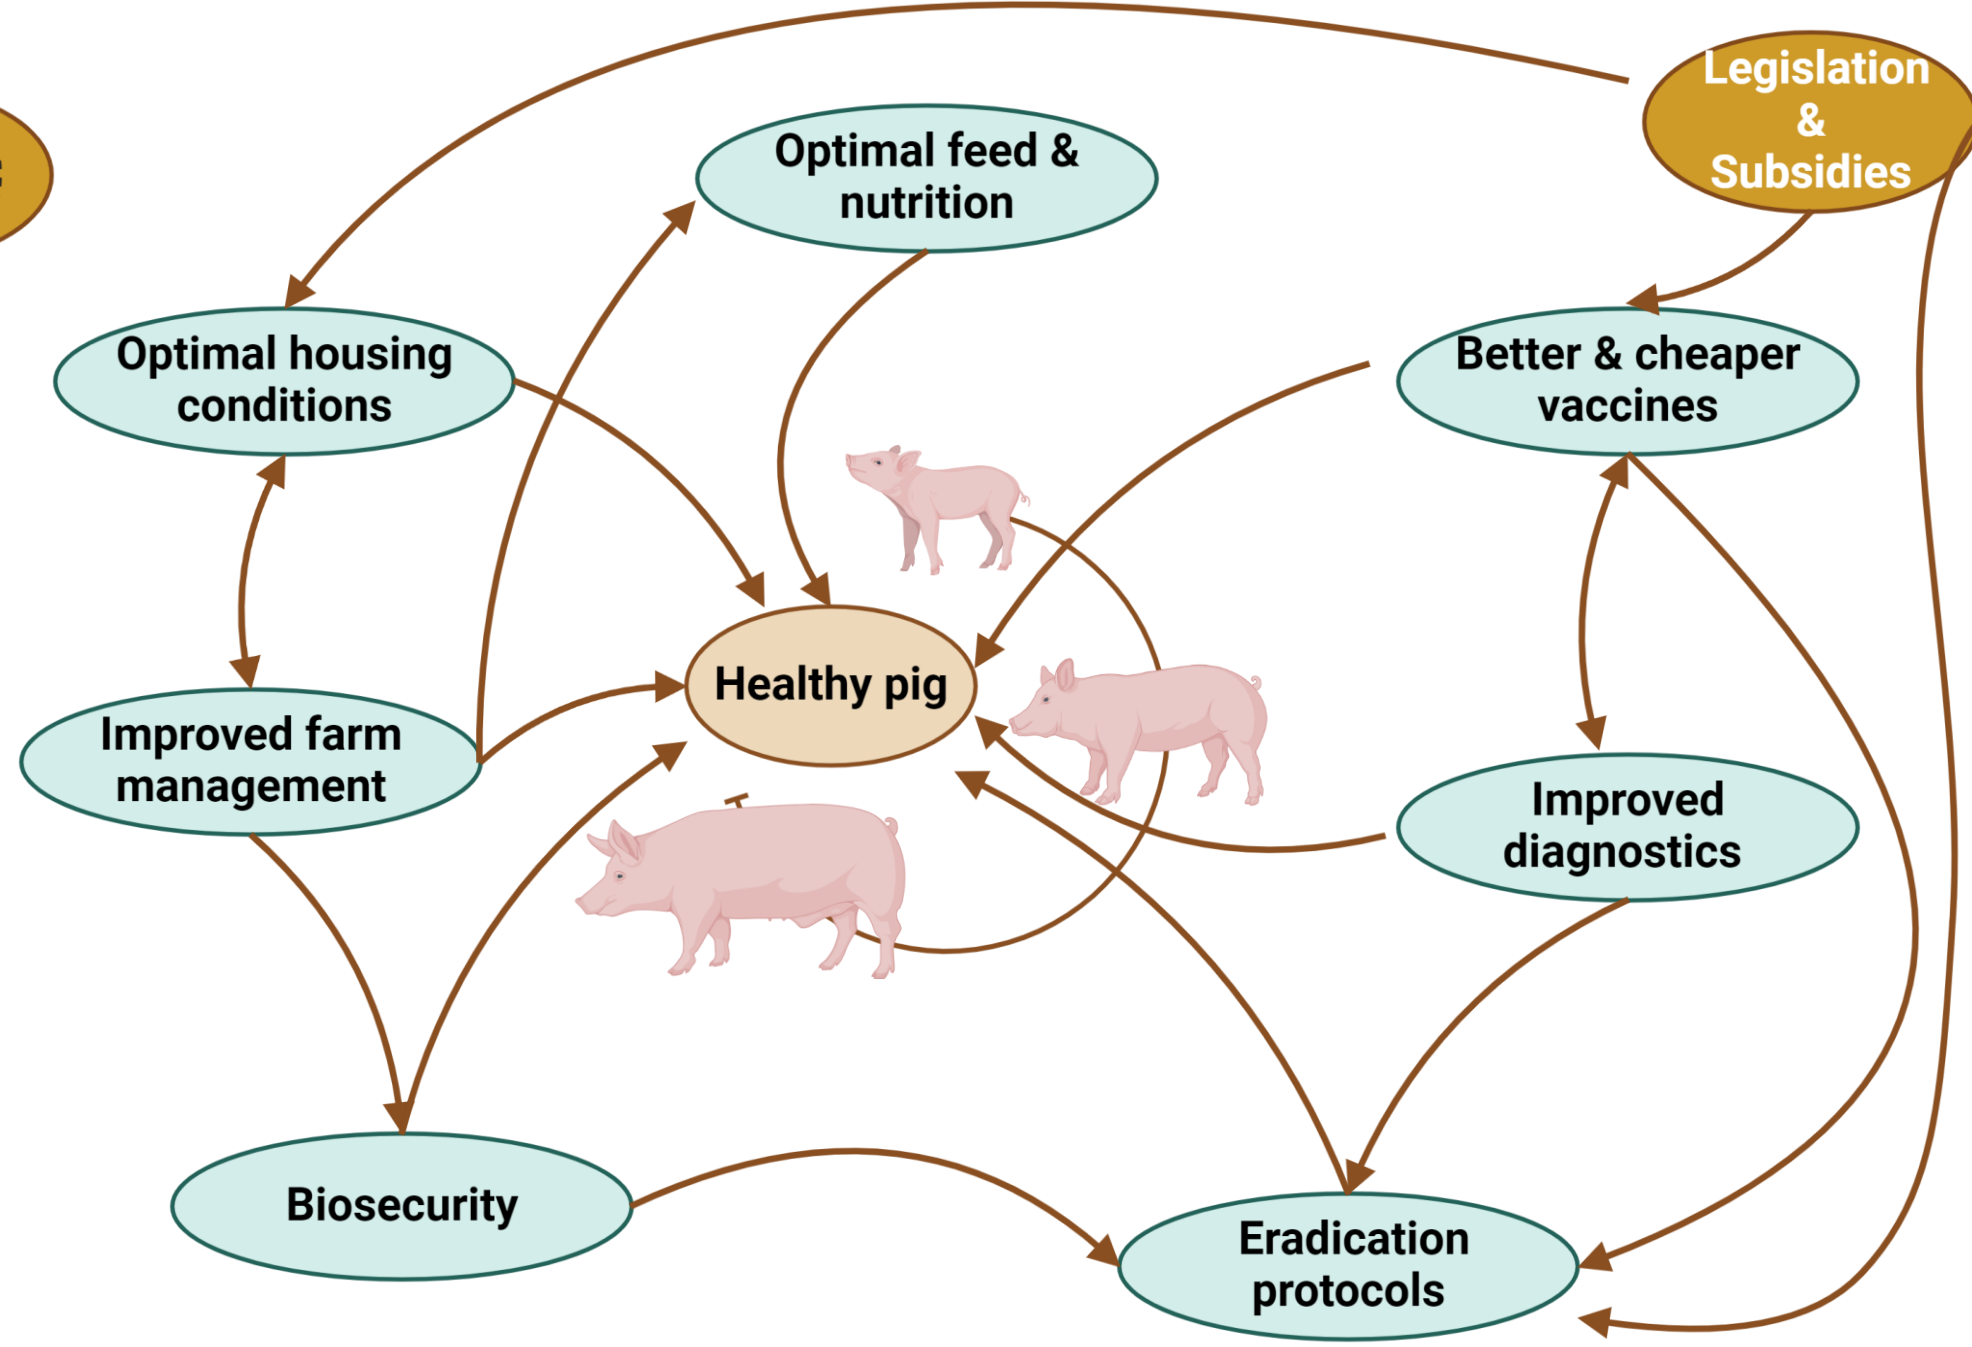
Legislation & Subsidies

Optimal feed & nutrition

Optimal housing conditions

Better & cheaper vaccines

Healthy pig

Improved farm management

Improved diagnostics

Biosecurity

Eradication protocols